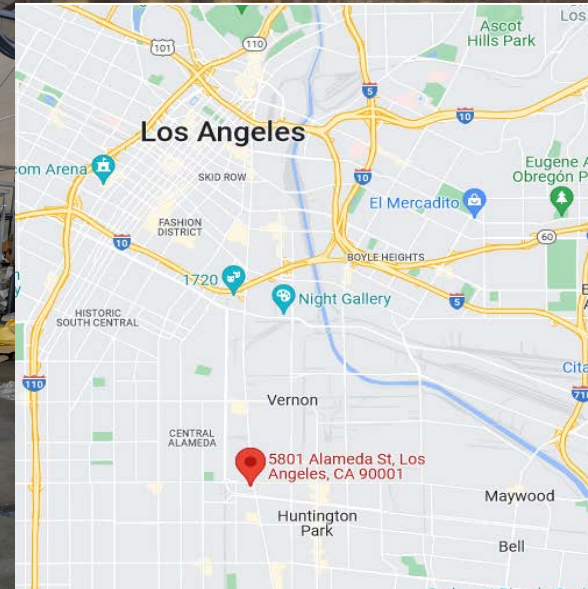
101
110
Ascot Hills Park
5
10
Los Angeles
com Arena
SKID ROW
10
Eugene A Obregón P
El Mercadito
FASHION DISTRICT
10
60
BOYLE HEIGHTS
1720
Night Gallery
5
HISTORIC SOUTH CENTRAL
110
Cita
710
Vernon
CENTRAL ALAMEDA
5801 Alameda St, Los Angeles, CA 90001
Maywood
Huntington Park
Bell